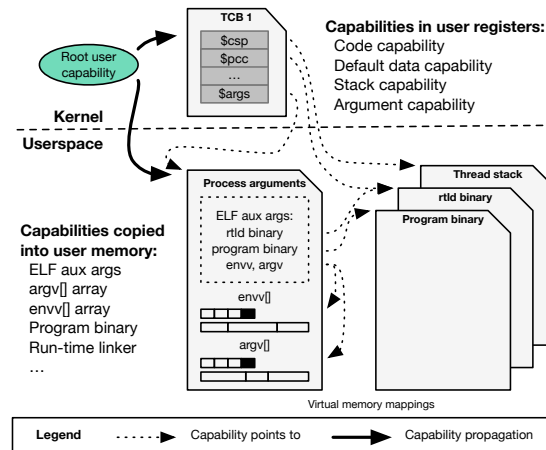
Root user capability

TCB 1
$csp
$pcc
...
$args

Capabilities in user registers:
Code capability
Default data capability
Stack capability
Argument capability

Kernel

Userspace

Process arguments
ELF aux args:
rtld binary
program binary
envv, argv
envv[]
argv[]

Thread stack
rtld binary
Program binary

Capabilities copied into user memory:
ELF aux args
argv[] array
envv[] array
Program binary
Run-time linker
...

Virtual memory mappings

Legend
Capability points to
Capability propagation